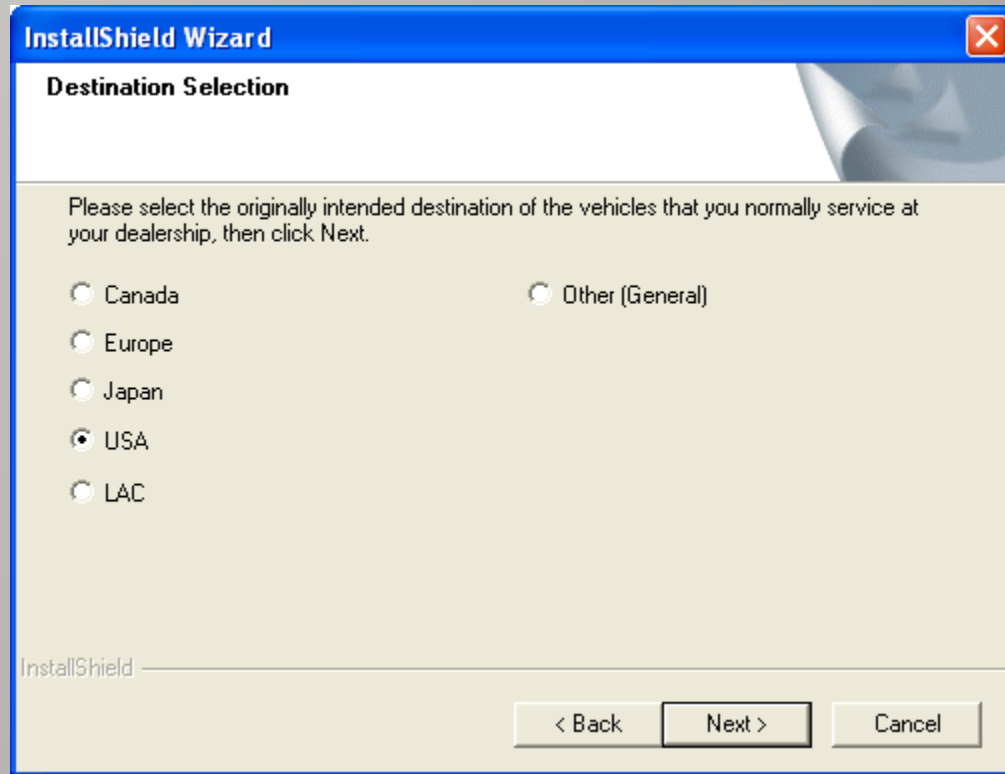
InstallShield Wizard

Destination Selection

Please select the originally intended destination of the vehicles that you normally service at your dealership, then click Next.

Canada
Europe
Japan
USA
LAC

Other (General)

InstallShield

< Back
Next >
Cancel